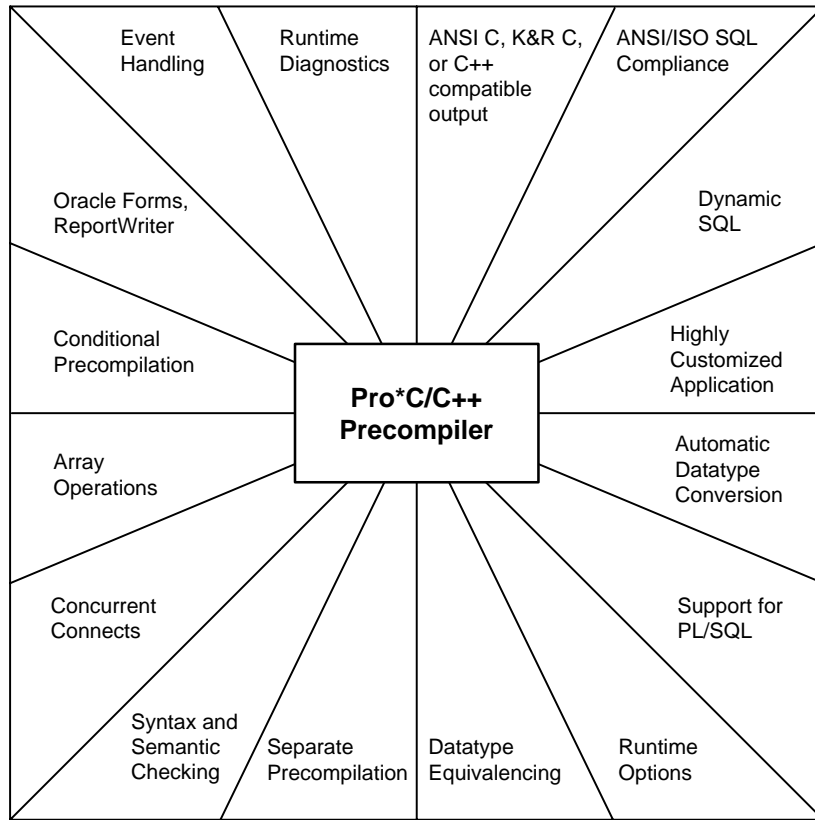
Event Handling

Runtime Diagnostics

ANSI C, K&R C, or C++ compatible output

ANSI/ISO SQL Compliance

Oracle Forms, ReportWriter

Dynamic SQL

Conditional Precompilation

Pro*C/C++ Precompiler

Highly Customized Application

Array Operations

Automatic Datatype Conversion

Concurrent Connects

Support for PL/SQL

Syntax and Semantic Checking

Separate Precompilation

Datatype Equivalencing

Runtime Options